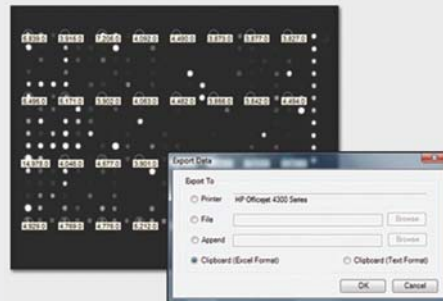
6,938.0 3,944.2 7,206.0 4,092.0 4,460.0 3,873.0 3,877.0 5,327.0

8,496.0 5,171.0 3,902.0 4,083.0 4,482.0 3,888.0 5,642.0 4,494.0

14,978.0 4,048.0 4,677.0 3,901.0

4,929.0 4,769.0 4,778.0 5,212.0

Export Data

Export To

Printer HP Officejet 4300 Series

File Browse

Append Browse

Clipboard (Excel Format)

Clipboard (Text Format)

OK Cancel